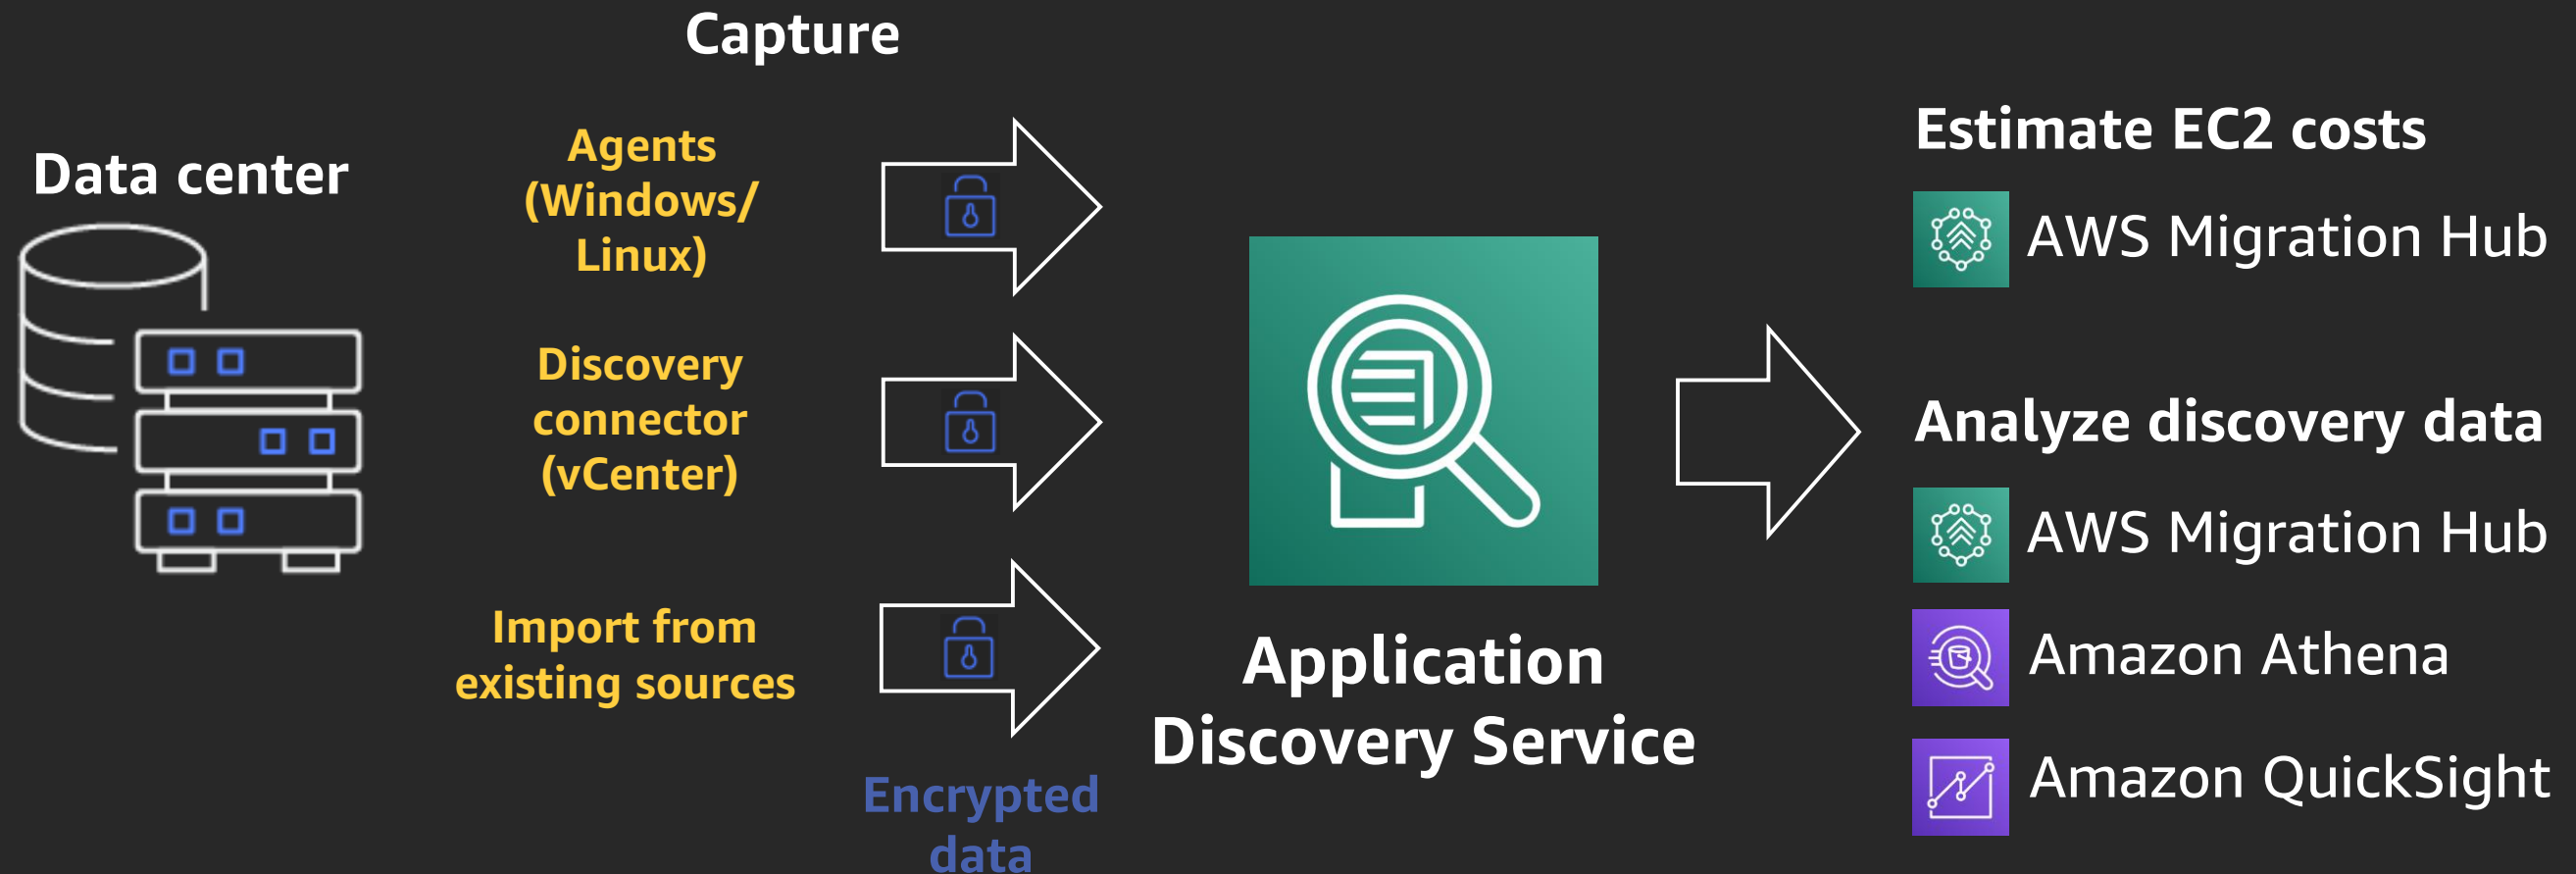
Capture

Data center

Agents (Windows/ Linux)

Discovery connector (vCenter)

Import from existing sources

Encrypted data

Application Discovery Service

Estimate EC2 costs

AWS Migration Hub

Analyze discovery data

AWS Migration Hub

Amazon Athena

Amazon QuickSight